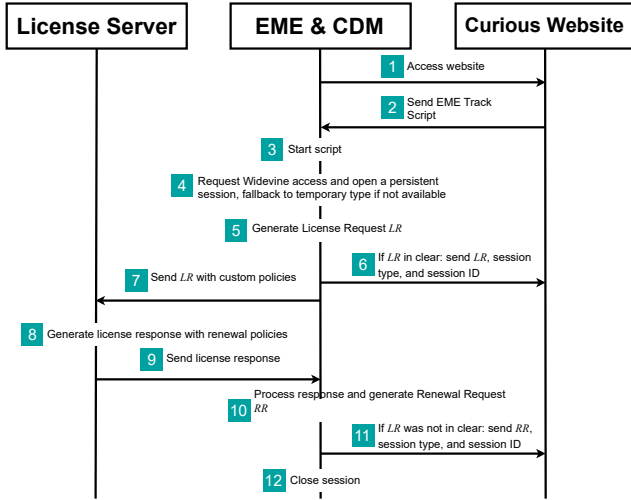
License Server

EME & CDM

Curious Website

1 Access website

2 Send EME Track Script

3 Start script

4 Request Widevine access and open a persistent session, fallback to temporary type if not available

5 Generate License Request $LR$

6 If $LR$ in clear: send $LR$, session type, and session ID

7 Send $LR$ with custom policies

8 Generate license response with renewal policies

9 Send license response

10 Process response and generate Renewal Request $RR$

11 If $LR$ was not in clear: send $RR$, session type, and session ID

12 Close session